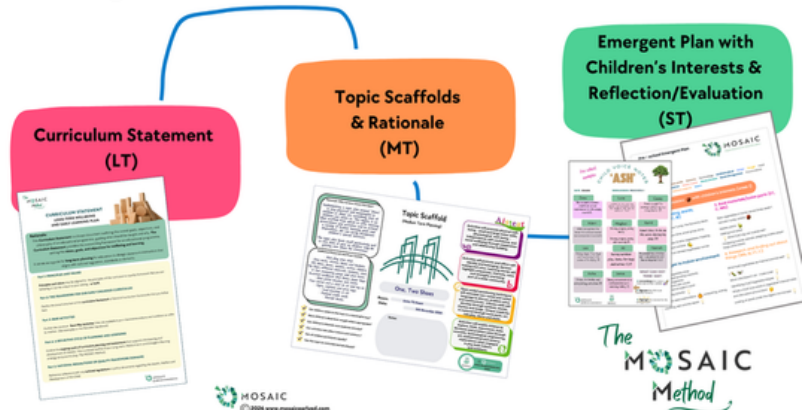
Curriculum Statement (LT)

Topic Scaffolds & Rationale (MT)

Emergent Plan with Children's Interests & Reflection/Evaluation (ST)

CURRICULUM STATEMENT

Topic Scaffold

One, Two Shoes

MOSAIC

ASK

The MOSAIC Method

MOSAIC
©2024 www.mosaicoxford.com